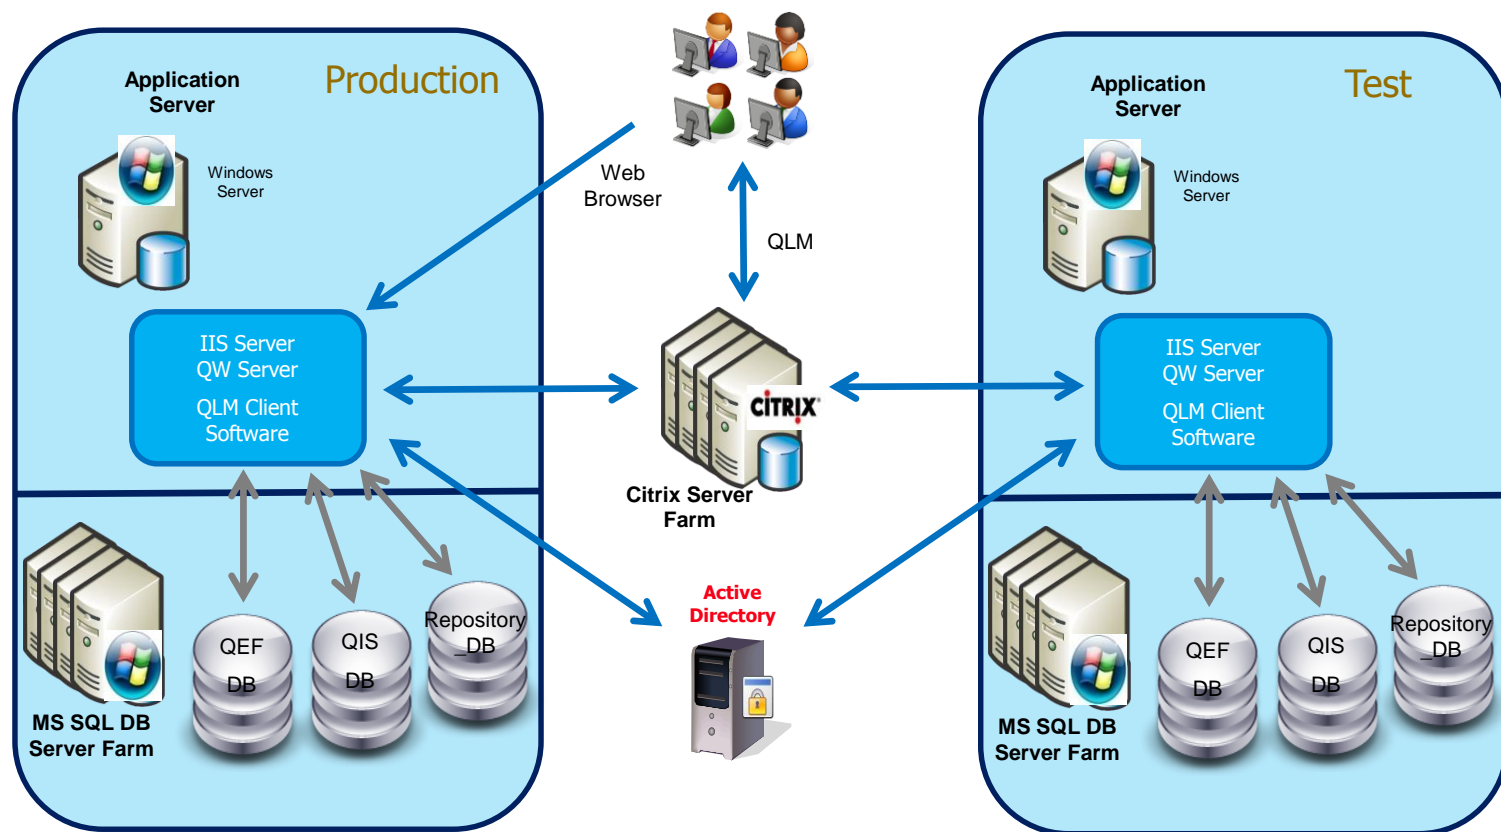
Application Server

Production

Windows Server

IIS Server
QW Server
QLM Client Software

QEF DB

QIS DB

Repository _DB

MS SQL DB Server Farm

Web Browser

QLM

CITRIX

Citrix Server Farm

Active Directory

Application Server

Test

Windows Server

IIS Server
QW Server
QLM Client Software

QEF DB

QIS DB

Repository _DB

MS SQL DB Server Farm